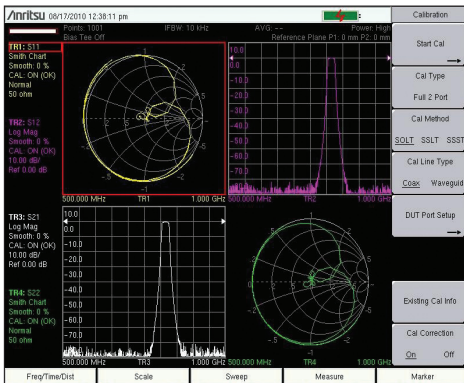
/inritsu 08/17/2010 12:38:11 pm
Points: 1001
Bias Tee Off
IFBW: 10 kHz
AVG: --
Power: High
Reference Plane P1: 0 mm P2: 0 mm

TR1: S11
Smith Chart
Smooth: 0 %
CAL: ON (OK)
Normal
50 ohm

TR2: S12
Log Mag
Smooth: 0 %
CAL: ON (OK)
10.00 dB/
Ref 0.00 dB

TR3: S21
Log Mag
Smooth: 0 %
CAL: ON (OK)
10.00 dB/
Ref 0.00 dB

TR4: S22
Smith Chart
Smooth: 0 %
CAL: ON (OK)
Normal
50 ohm

.5
1
2
5
.2
-.2
-.5
-1
-2
-5
500.000 MHz
TR1
1.000 GHz

10.0
0.0
-10.0
-20.0
-30.0
-40.0
-50.0
-60.0
-70.0
-80.0
500.000 MHz
TR2
1.000 GHz

10.0
0.0
-10.0
-20.0
-30.0
-40.0
-50.0
-60.0
-70.0
-80.0
500.000 MHz
TR3
1.000 GHz

.5
1
2
.2
5
-.2
-.5
-1
-2
-5
500.000 MHz
TR4
1.000 GHz

Calibration
Start Cal
Cal Type
Full 2 Port
Cal Method
SOLT SSLT SSST
Cal Line Type
Coax Waveguide
DUT Port Setup
Existing Cal Info
Cal Correction
On Off

Freq/Time/Dist
Scale
Sweep
Measure
Marker